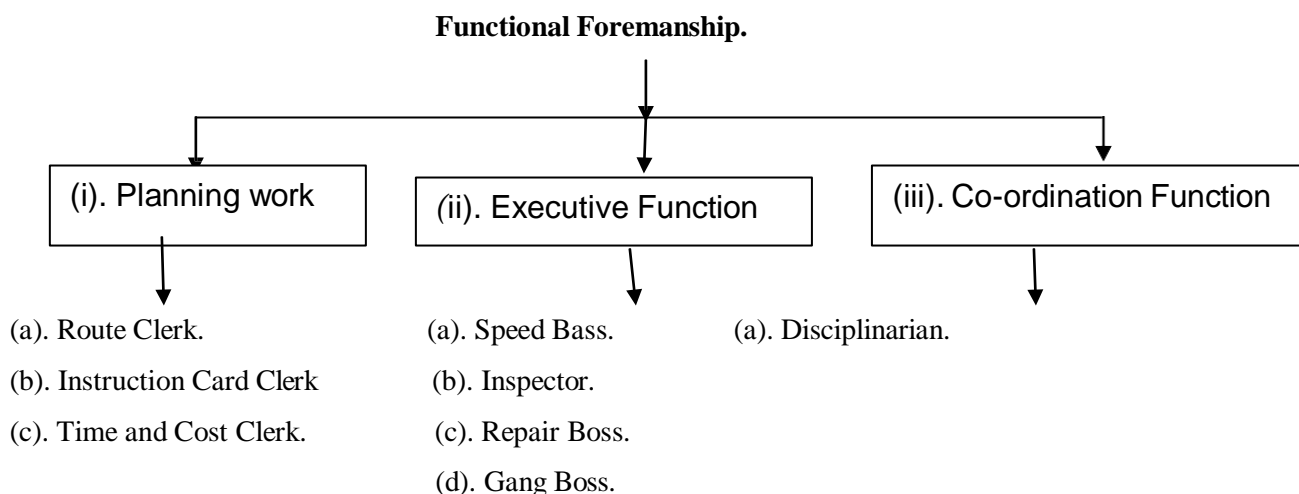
Functional Foremanship.

(i). Planning work

(ii). Executive Function

(iii). Co-ordination Function

(a). Route Clerk.

(b). Instruction Card Clerk

(c). Time and Cost Clerk.

(a). Speed Bass.

(b). Inspector.

(c). Repair Boss.

(d). Gang Boss.

(a). Disciplinarian.